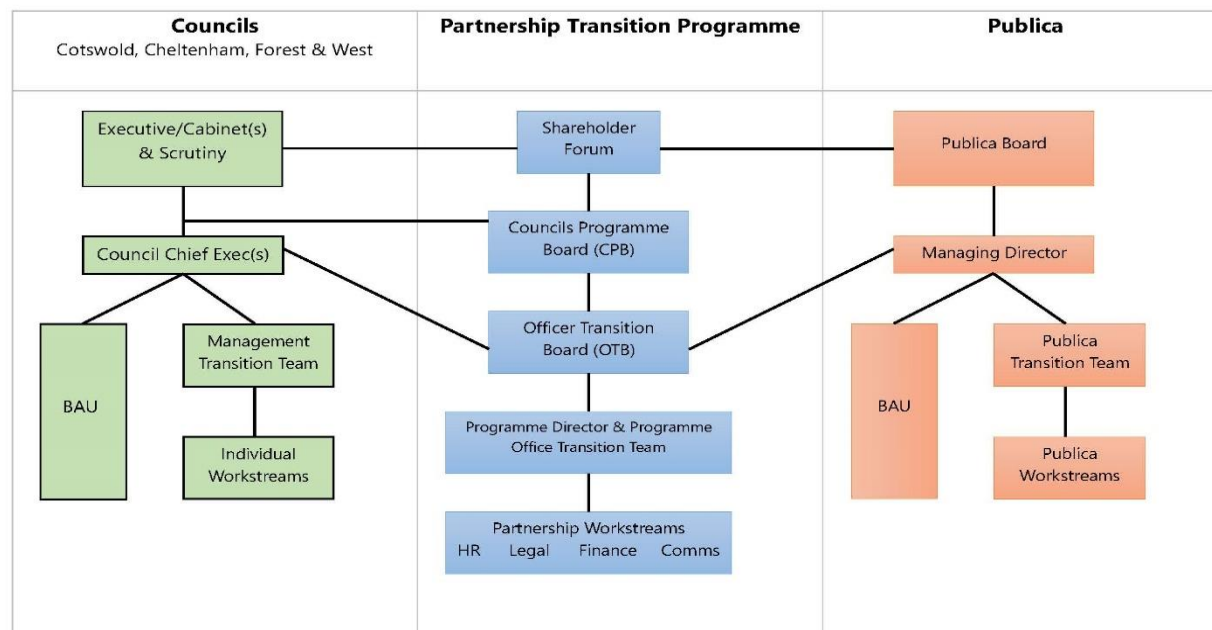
Councils
Cotswold, Cheltenham, Forest & West

Partnership Transition Programme

Publica

Executive/Cabinet(s) & Scrutiny

Council Chief Exec(s)

BAU

Management Transition Team

Individual Workstreams

Shareholder Forum

Councils Programme Board (CPB)

Officer Transition Board (OTB)

Programme Director & Programme Office Transition Team

Partnership Workstreams
HR Legal Finance Comms

Publica Board

Managing Director

BAU

Publica Transition Team

Publica Workstreams